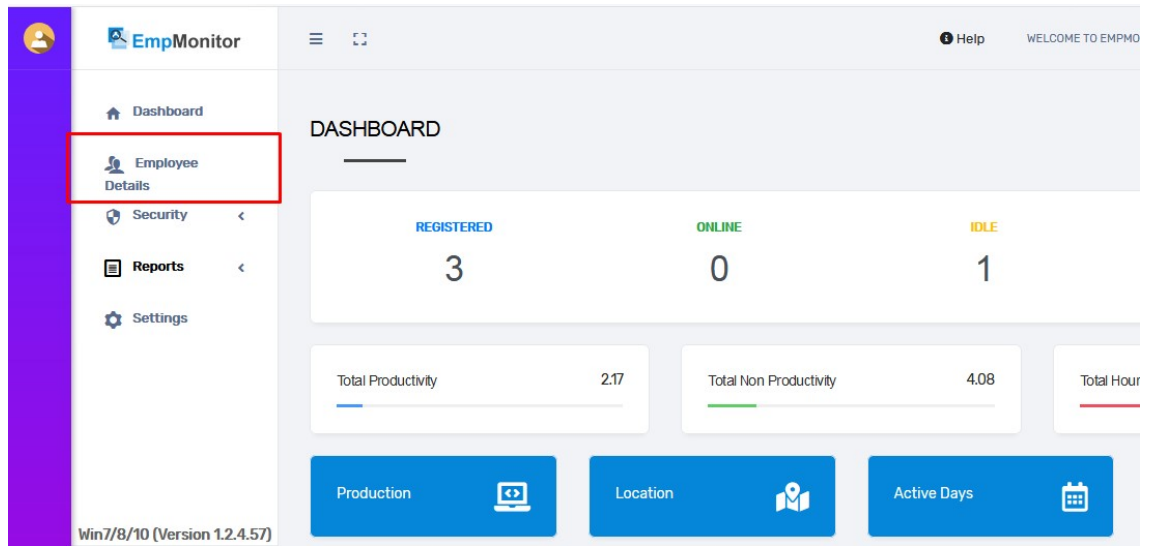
EmpMonitor

Help WELCOME TO EMPMO

Dashboard

Employee Details

Security

Reports

Settings

Win7/8/10 (Version 1.2.4.57)

DASHBOARD

REGISTERED
3

ONLINE
0

IDLE
1

Total Productivity 2.17

Total Non Productivity 4.08

Total Hour

Production

Location

Active Days